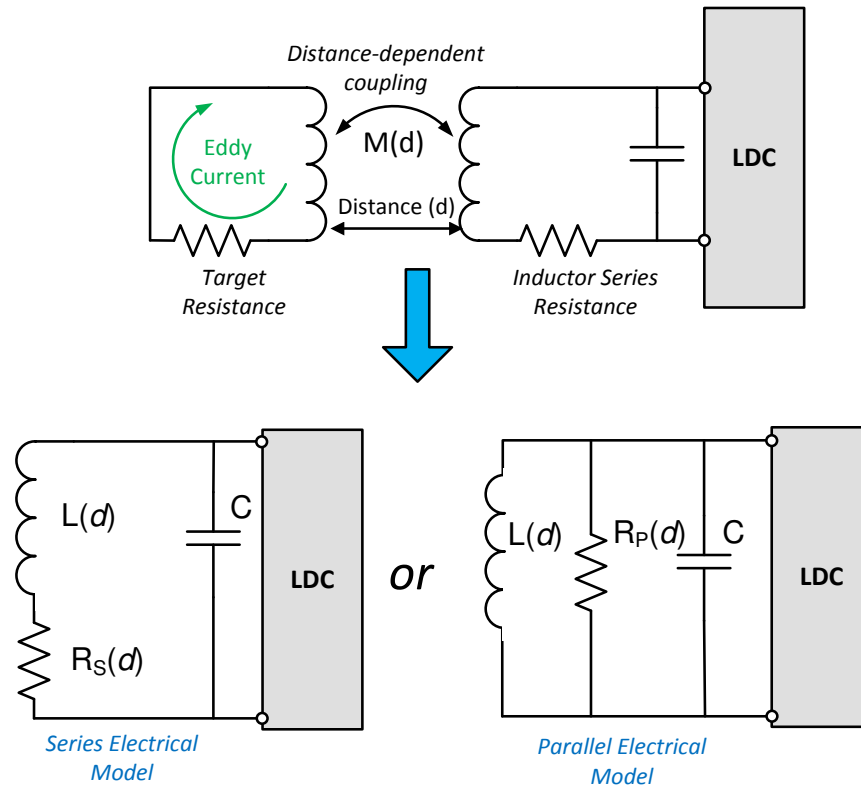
Distance-dependent coupling

Eddy Current

M(d)

Distance (d)

LDC

Target Resistance

Inductor Series Resistance

L($d$)

C

LDC

$R_S$($d$)

or

L($d$)

$R_P$($d$)

C

LDC

Series Electrical Model

Parallel Electrical Model